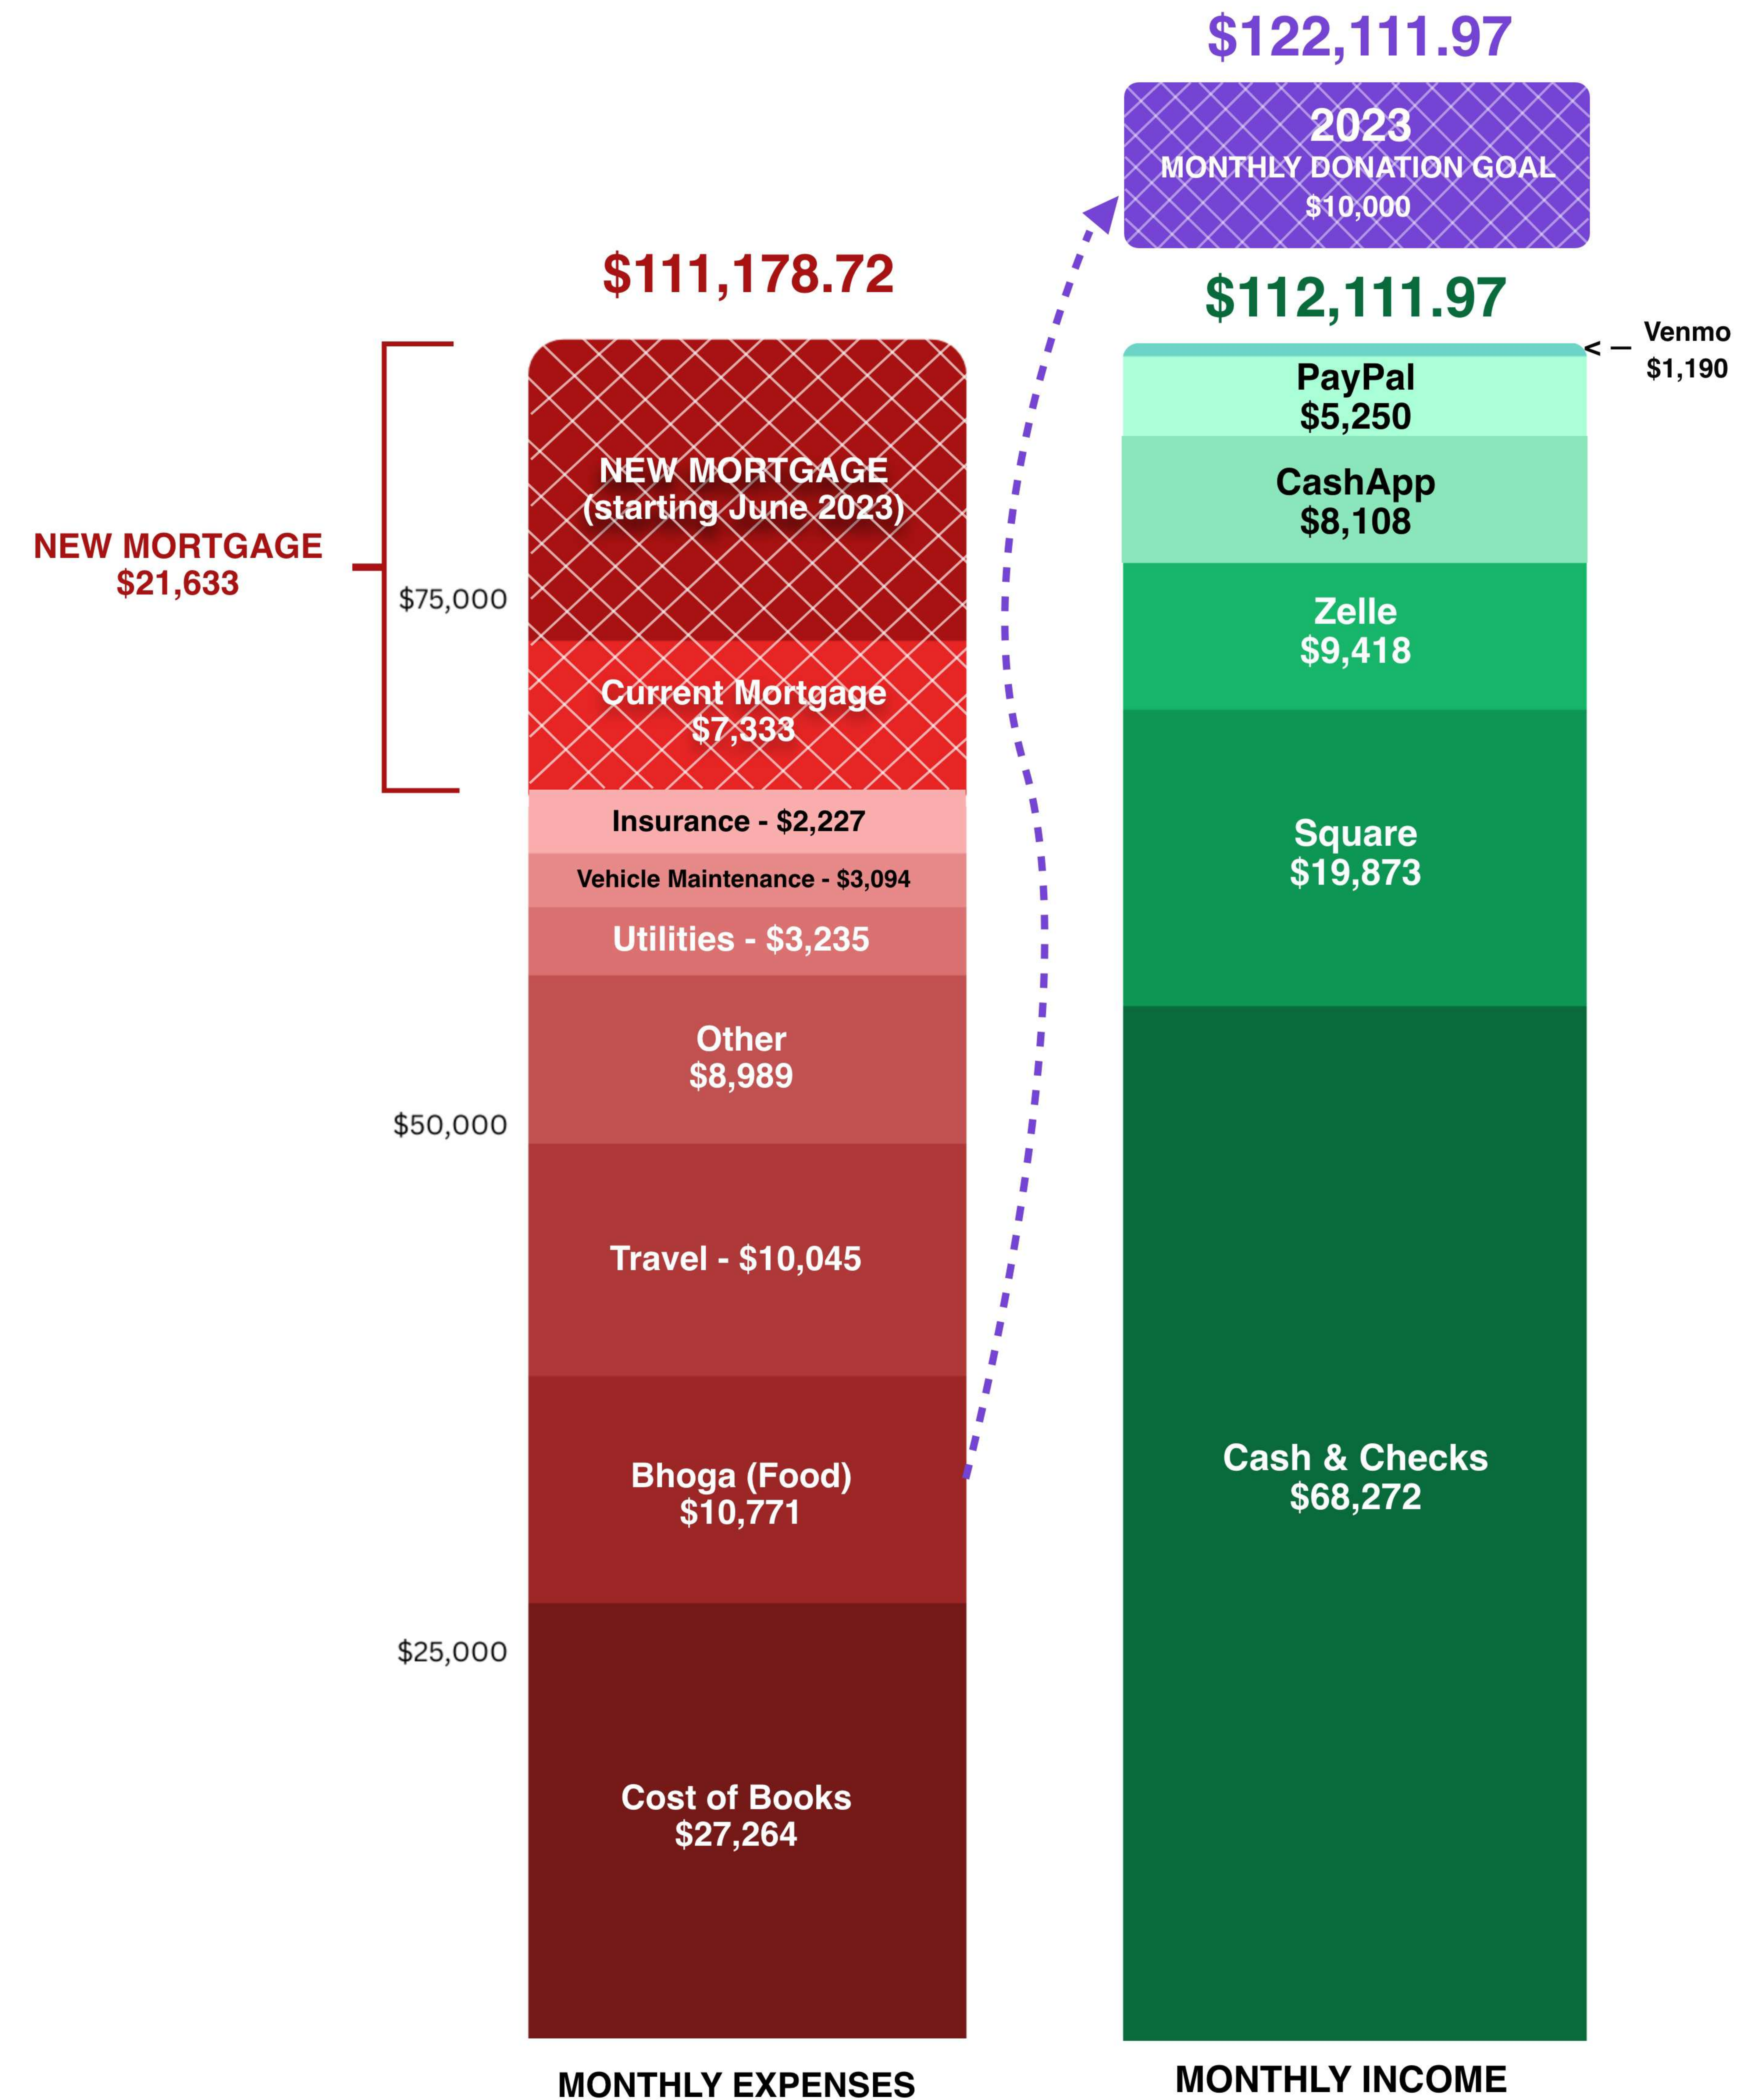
$122,111.97

2023
MONTHLY DONATION GOAL
$10,000

$111,178.72

$112,111.97

Venmo
$1,190

NEW MORTGAGE
$21,633

$75,000

NEW MORTGAGE
(starting June 2023)

Current Mortgage
$7,333

Insurance - $2,227

Vehicle Maintenance - $3,094

Utilities - $3,235

Other
$8,989

$50,000

Travel - $10,045

Bhoga (Food)
$10,771

$25,000

Cost of Books
$27,264

MONTHLY EXPENSES

PayPal
$5,250

CashApp
$8,108

Zelle
$9,418

Square
$19,873

Cash & Checks
$68,272

MONTHLY INCOME